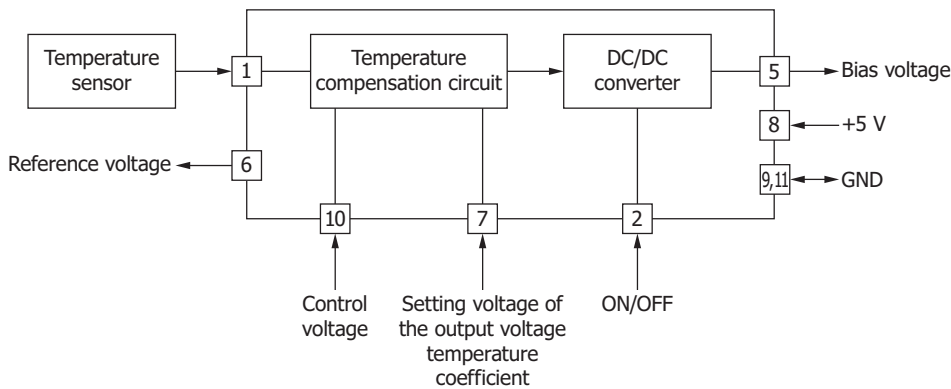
Temperature sensor

1

Temperature compensation circuit

DC/DC converter

5

Bias voltage

8

+5 V

9,11

GND

Reference voltage

6

10

7

2

Control voltage

Setting voltage of the output voltage temperature coefficient

ON/OFF